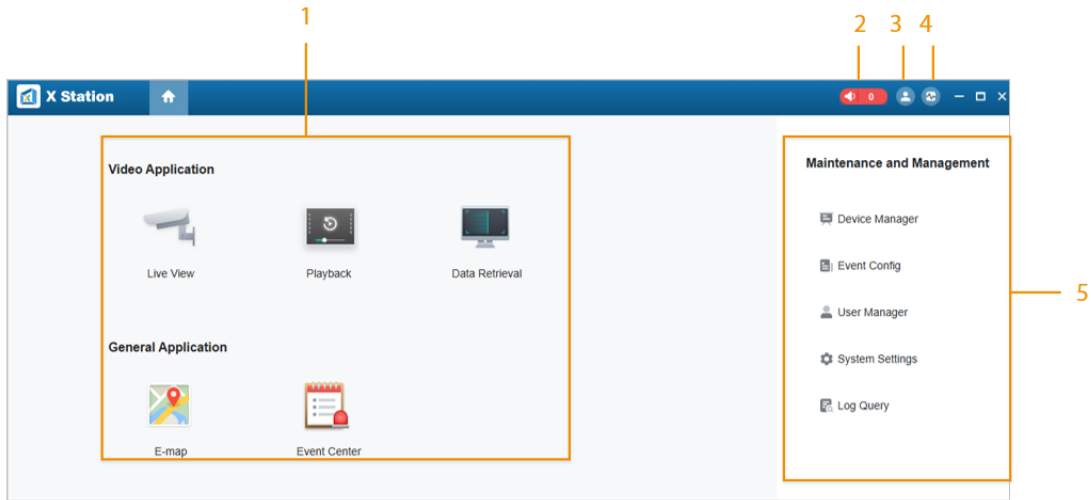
1

2 3 4

X Station

0

Video Application

Live View

Playback

Data Retrieval

General Application

E-map

Event Center

Maintenance and Management

Device Manager

Event Config

User Manager

System Settings

Log Query

5